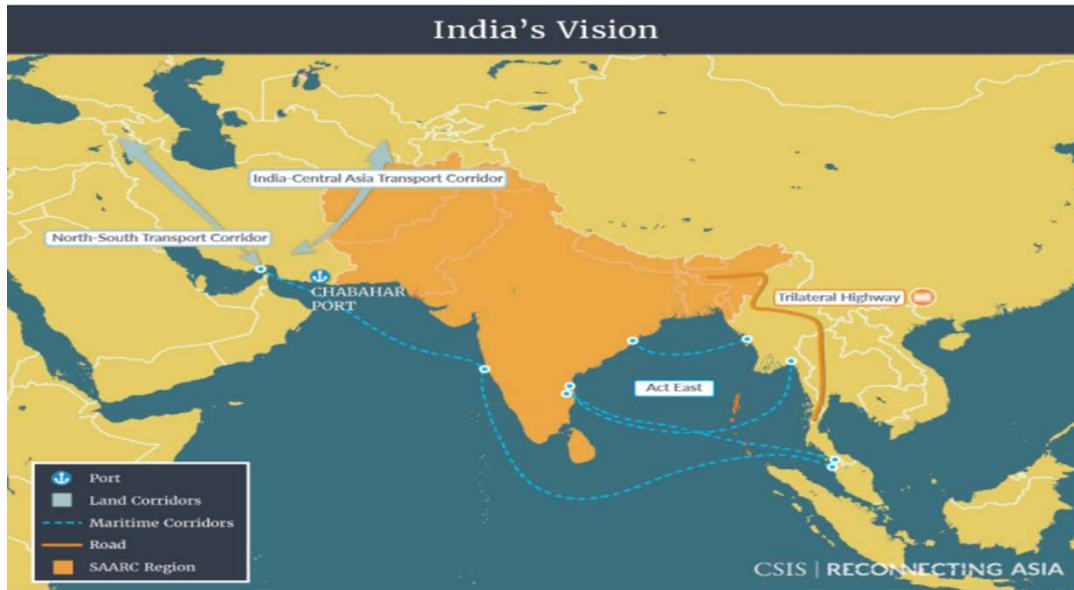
India's Vision

India-Central Asia Transport Corridor

North-South Transport Corridor

CHABAHAR PORT

Trilateral Highway

Act East

Port
Land Corridors
Maritime Corridors
Road
SAARC Region

CSIS | RECONNECTING ASIA